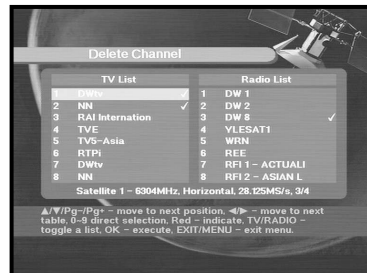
Delete Channel

| TV List | | Radio List | |
|---|---|---|---|
| 1 | DWtv ✓ | 1 | DW 1 |
| 2 | NN ✓ | 2 | DW 2 |
| 3 | RAI Internation | 3 | DW 8 ✓ |
| 4 | TVE | 4 | YLESAT1 |
| 5 | TV5-Asia | 5 | WRN |
| 6 | RTPi | 6 | REE |
| 7 | DWtv | 7 | RFI 1 – ACTUALI |
| 8 | NN | 8 | RFI 2 – ASIAN L |

Satellite 1 – 6304MHz, Horizontal, 28.125MS/s, 3/4

▲/▼/Pg–/Pg+ – move to next position. ◄/► – move to next table. 0–9 direct selection. Red – indicate. TV/RADIO – toggle a list. OK – execute. EXIT/MENU – exit menu.